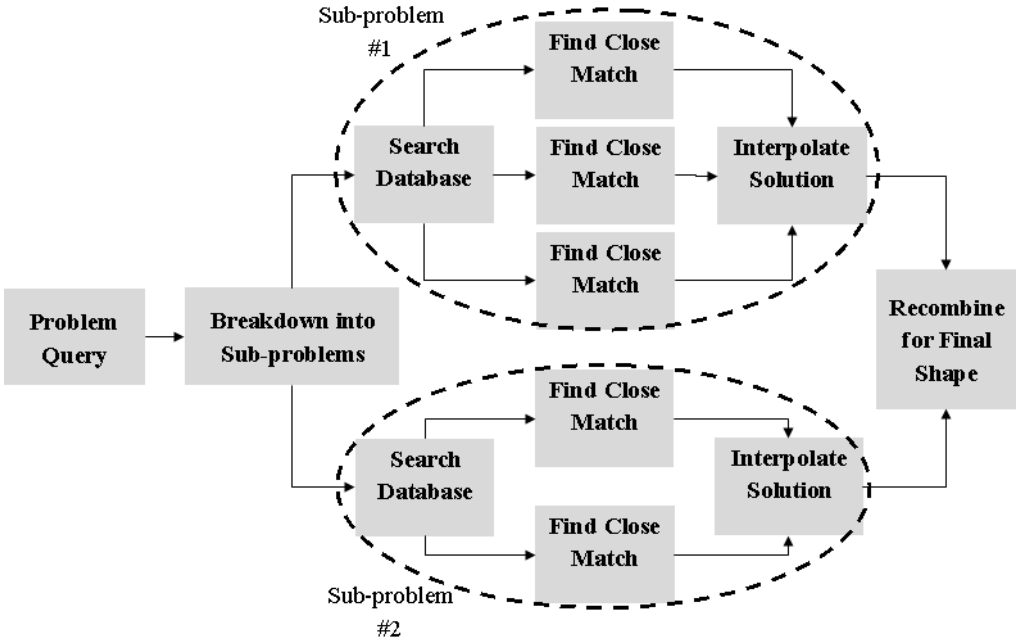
Sub-problem #1

Search Database

Find Close Match

Find Close Match

Find Close Match

Interpolate Solution

Problem Query

Breakdown into Sub-problems

Recombine for Final Shape

Search Database

Find Close Match

Find Close Match

Interpolate Solution

Sub-problem #2